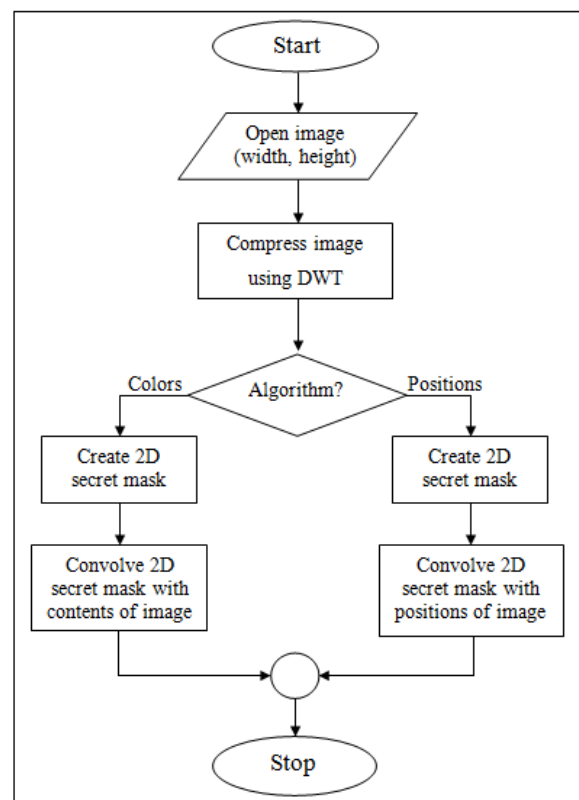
Start

Open image
(width, height)

Compress image
using DWT

Colors

Algorithm?

Positions

Create 2D
secret mask

Convolve 2D
secret mask with
contents of image

Create 2D
secret mask

Convolve 2D
secret mask with
positions of image

Stop